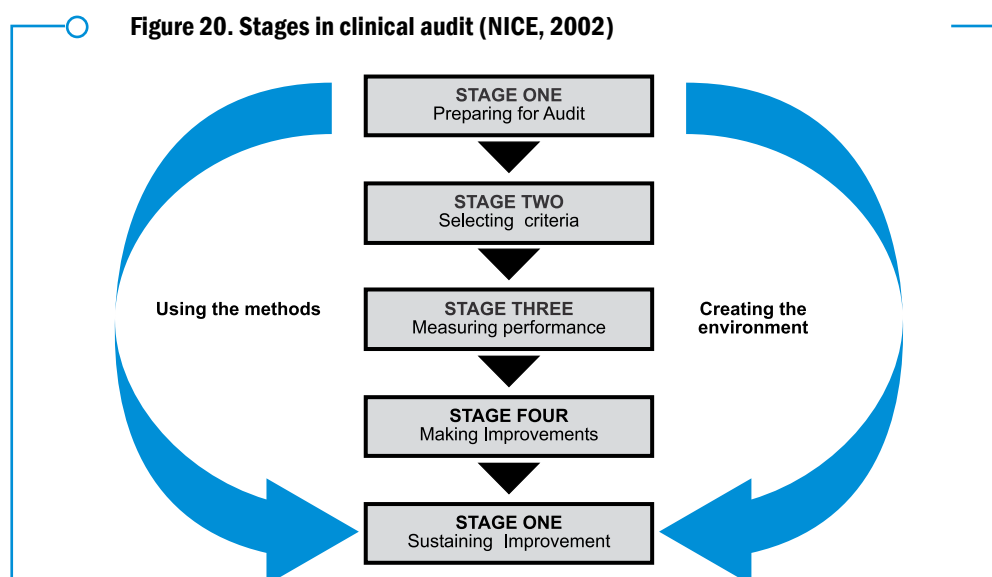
Figure 20. Stages in clinical audit (NICE, 2002)

STAGE ONE
Preparing for Audit

STAGE TWO
Selecting criteria

Using the methods

STAGE THREE
Measuring performance

Creating the environment

STAGE FOUR
Making Improvements

STAGE ONE
Sustaining Improvement